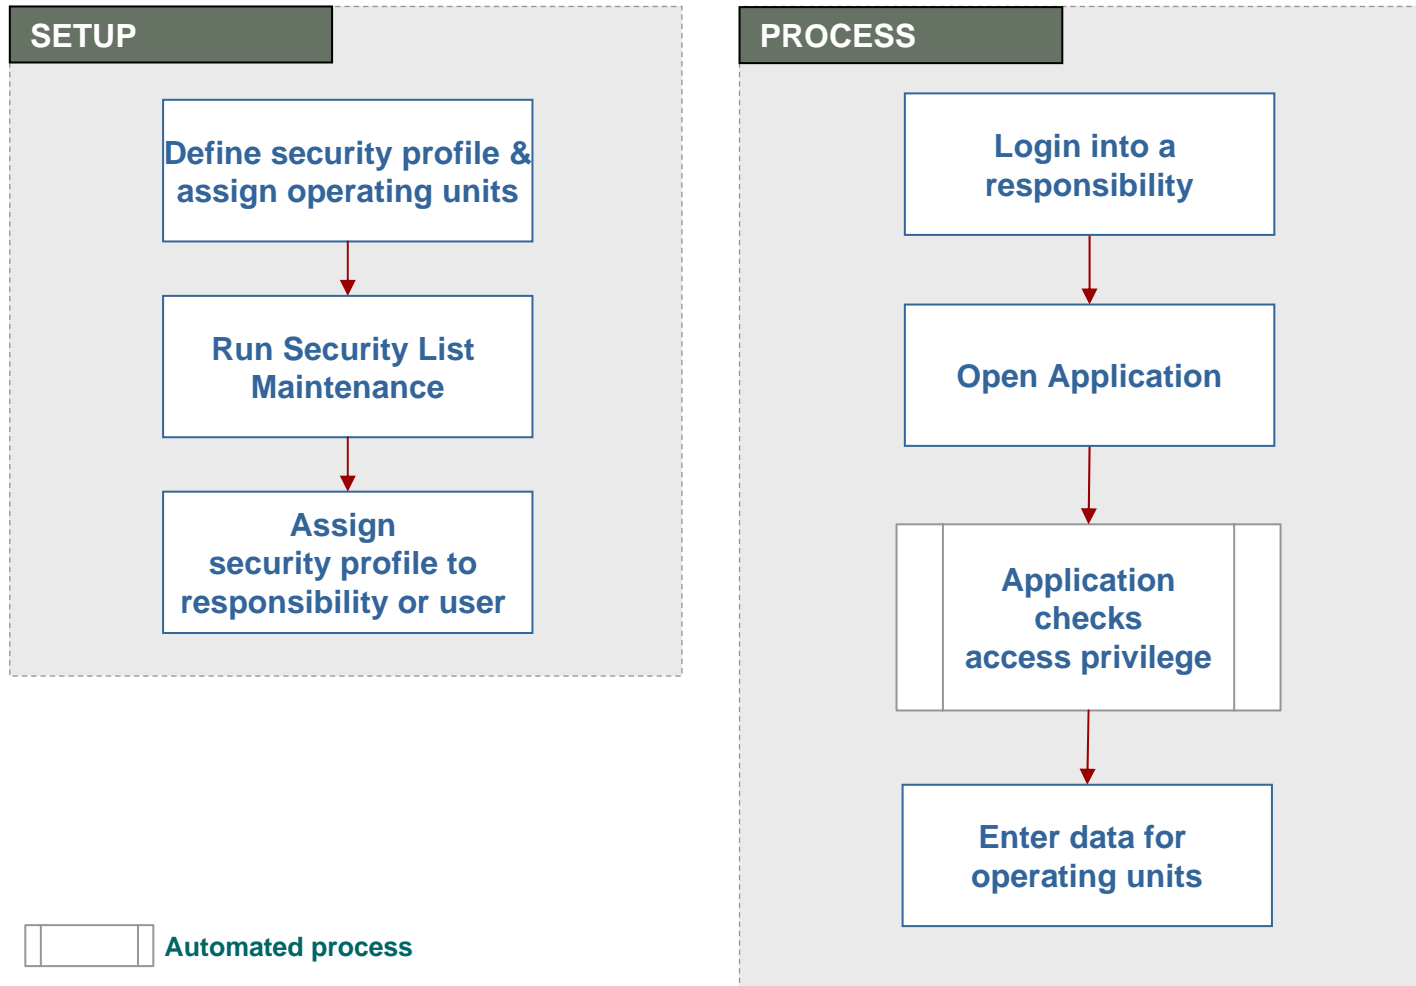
SETUP

Define security profile & assign operating units

Run Security List Maintenance

Assign security profile to responsibility or user

PROCESS

Login into a responsibility

Open Application

Application checks access privilege

Enter data for operating units

Automated process